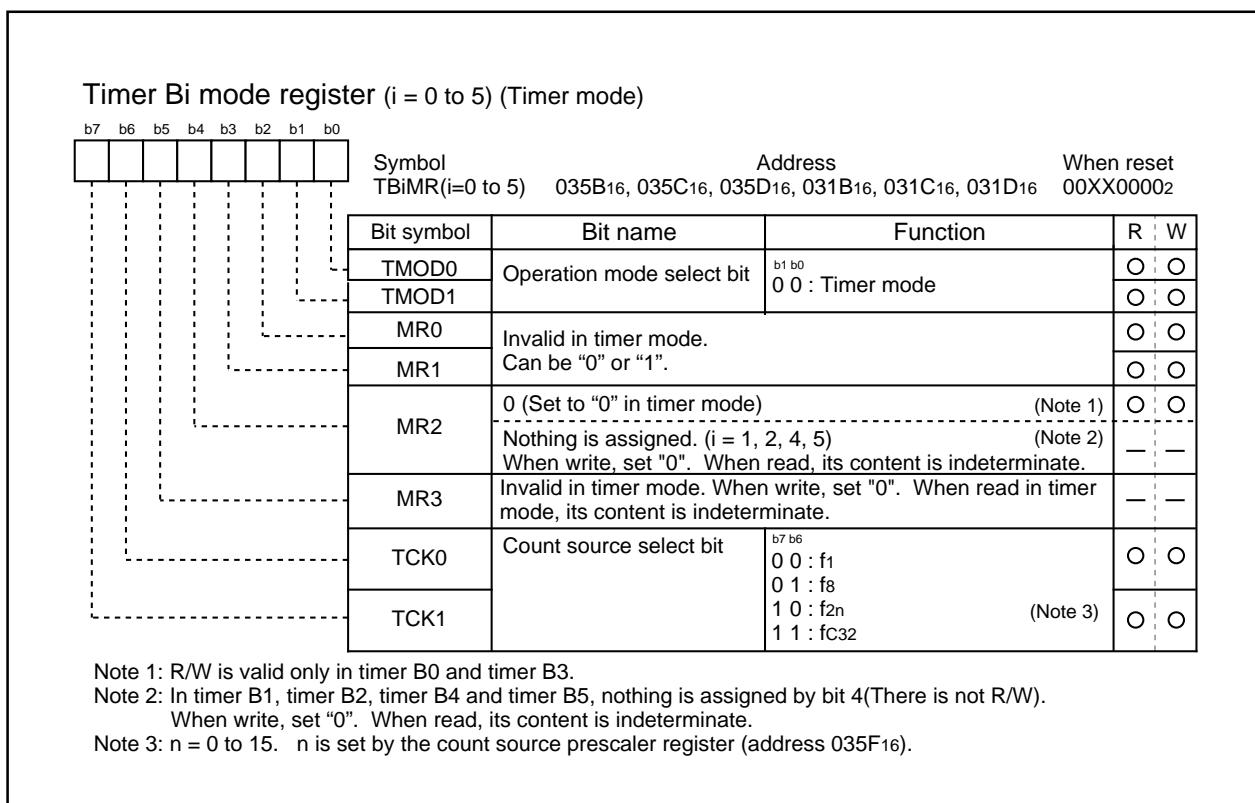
Timer Bi mode register (i = 0 to 5) (Timer mode)

b7 b6 b5 b4 b3 b2 b1 b0

Symbol
TBiMR(i=0 to 5)

Address
035B$_{16}$, 035C$_{16}$, 035D$_{16}$, 031B$_{16}$, 031C$_{16}$, 031D$_{16}$

When reset
00XX0000$_2$

| Bit symbol | Bit name | Function | R | W |
|---|---|---|---|---|
| TMOD0 | Operation mode select bit | b1 b0<br>0 0 : Timer mode | O | O |
| TMOD1 | | | O | O |
| MR0 | Invalid in timer mode.<br>Can be “0” or “1”. | | O | O |
| MR1 | | | O | O |
| MR2 | 0 (Set to “0” in timer mode) (Note 1) | | O | O |
| | Nothing is assigned. (i = 1, 2, 4, 5) (Note 2)<br>When write, set "0". When read, its content is indeterminate. | | — | — |
| MR3 | Invalid in timer mode. When write, set "0". When read in timer mode, its content is indeterminate. | | — | — |
| TCK0 | Count source select bit | b7 b6<br>0 0 : f$_1$<br>0 1 : f$_8$ | O | O |
| TCK1 | | 1 0 : f$_{2n}$ (Note 3)<br>1 1 : f$_{C32}$ | O | O |

Note 1: R/W is valid only in timer B0 and timer B3.
Note 2: In timer B1, timer B2, timer B4 and timer B5, nothing is assigned by bit 4(There is not R/W). When write, set “0”. When read, its content is indeterminate.
Note 3: n = 0 to 15. n is set by the count source prescaler register (address 035F$_{16}$).